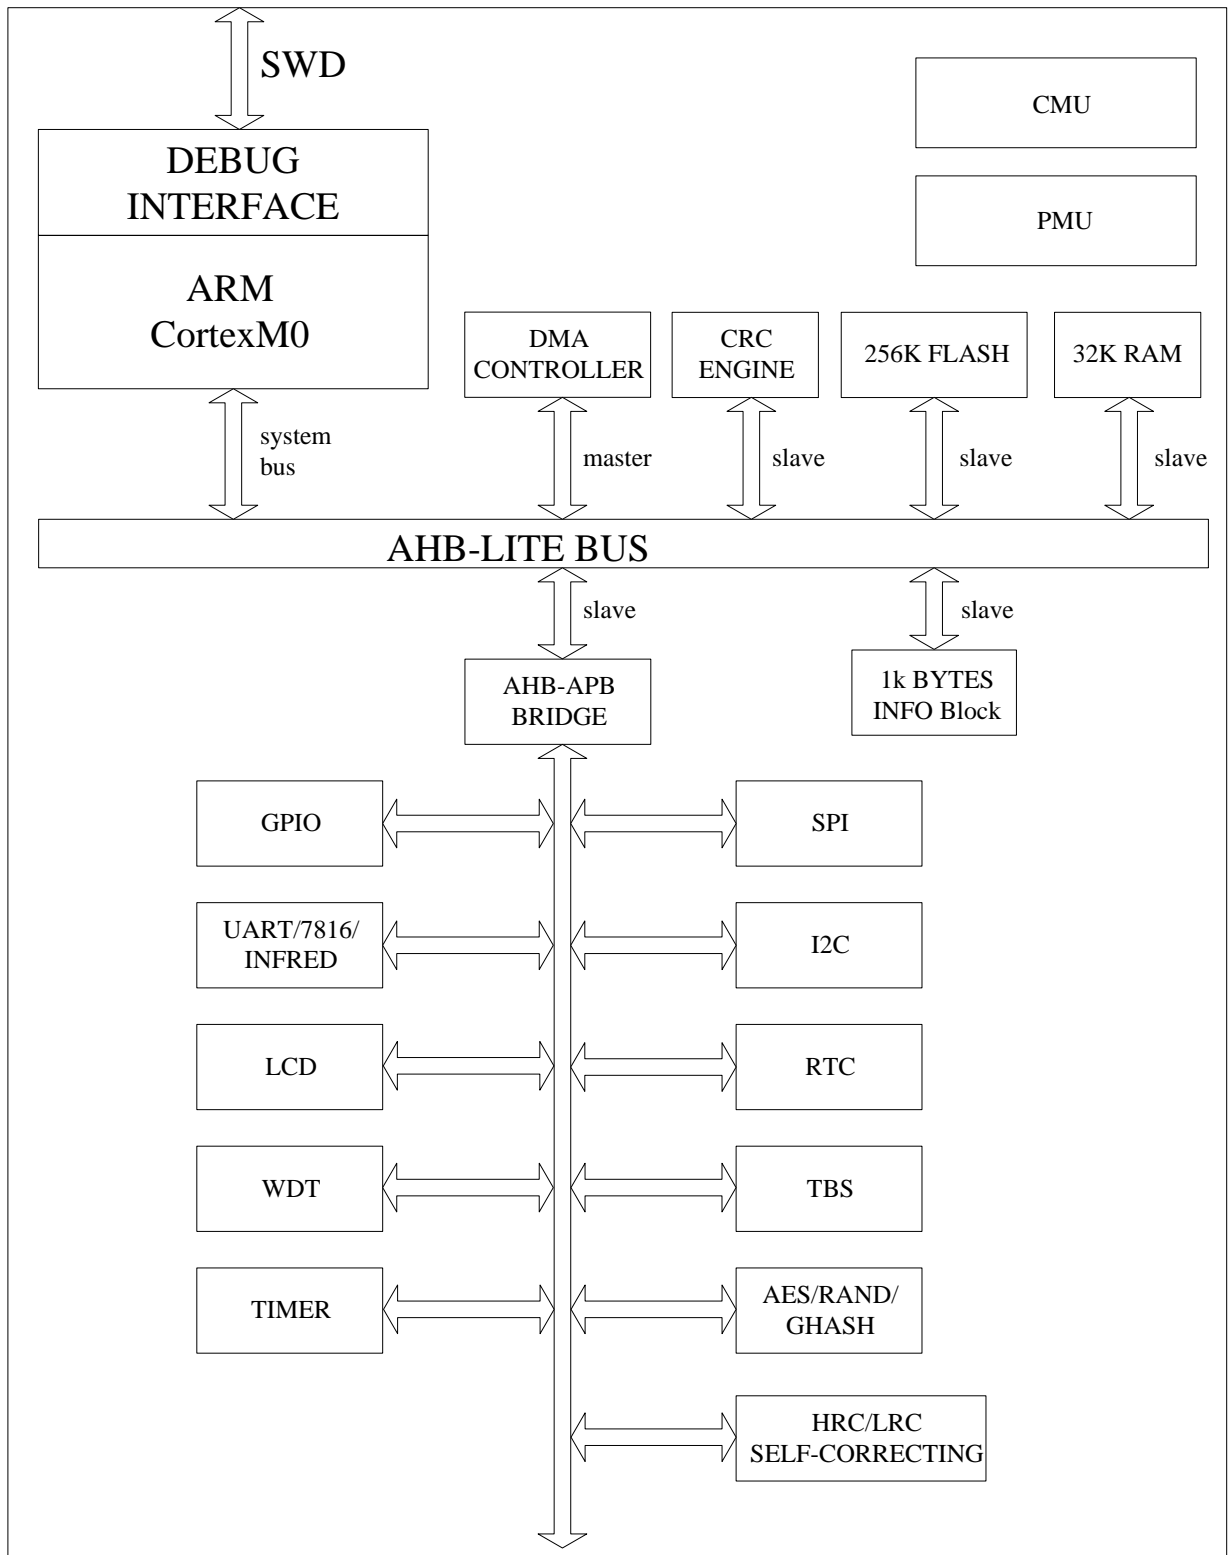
SWD

DEBUG INTERFACE

ARM CortexM0

CMU

PMU

DMA CONTROLLER

CRC ENGINE

256K FLASH

32K RAM

system bus

master

slave

slave

slave

AHB-LITE BUS

slave

slave

AHB-APB BRIDGE

1k BYTES INFO Block

GPIO

SPI

UART/7816/ INFRED

I2C

LCD

RTC

WDT

TBS

TIMER

AES/RAND/ GHASH

HRC/LRC SELF-CORRECTING